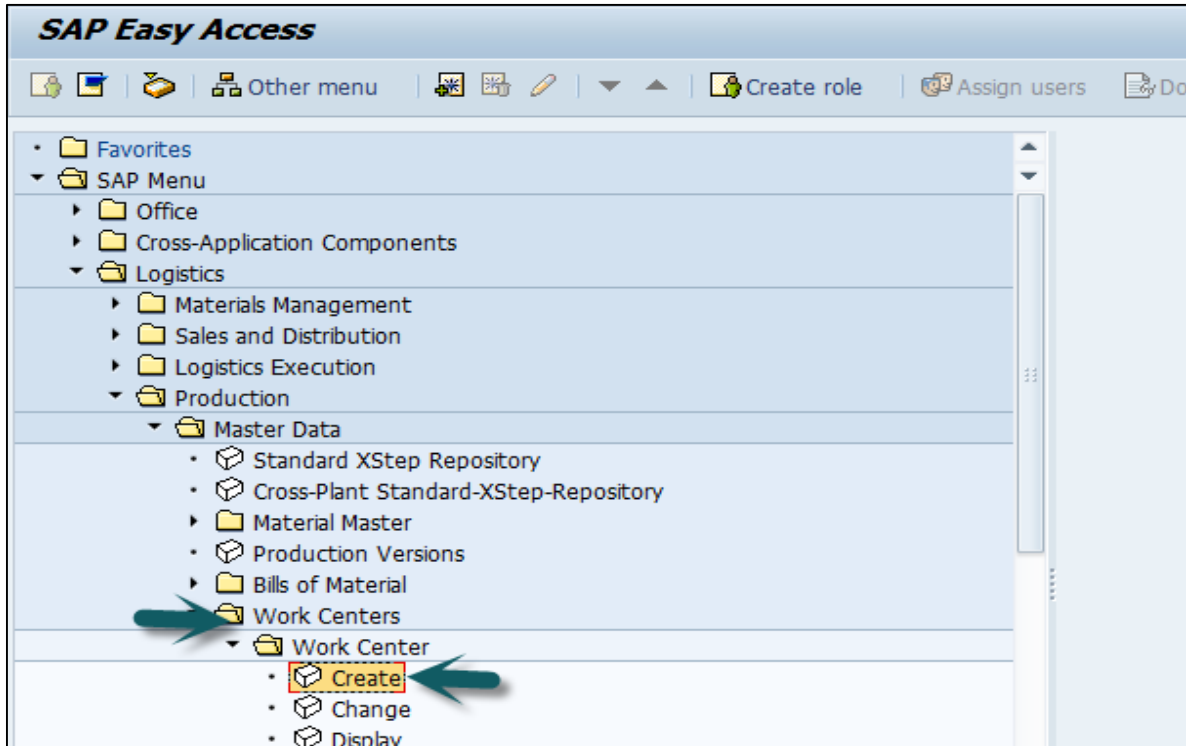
SAP Easy Access

Other menu | Create role | Assign users | Do

Favorites
SAP Menu
Office
Cross-Application Components
Logistics
Materials Management
Sales and Distribution
Logistics Execution
Production
Master Data
Standard XStep Repository
Cross-Plant Standard-XStep-Repository
Material Master
Production Versions
Bills of Material
Work Centers
Work Center
Create
Change
Display